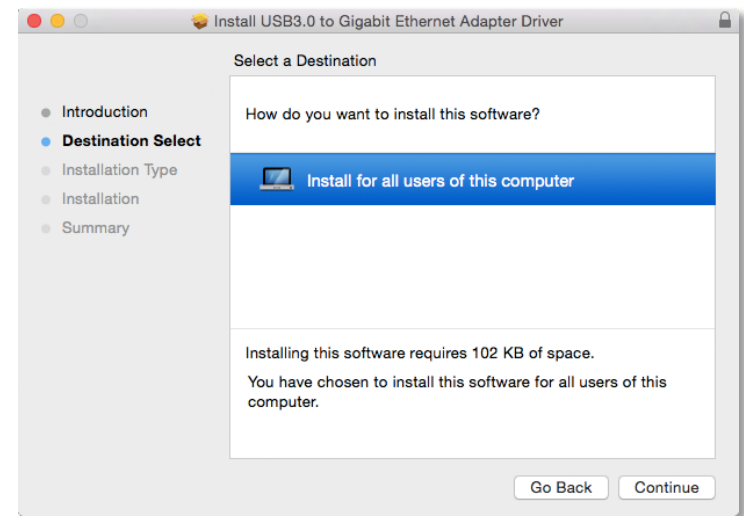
Install USB3.0 to Gigabit Ethernet Adapter Driver

Select a Destination

Introduction
Destination Select
Installation Type
Installation
Summary

How do you want to install this software?

Install for all users of this computer

Installing this software requires 102 KB of space.

You have chosen to install this software for all users of this computer.

Go Back
Continue